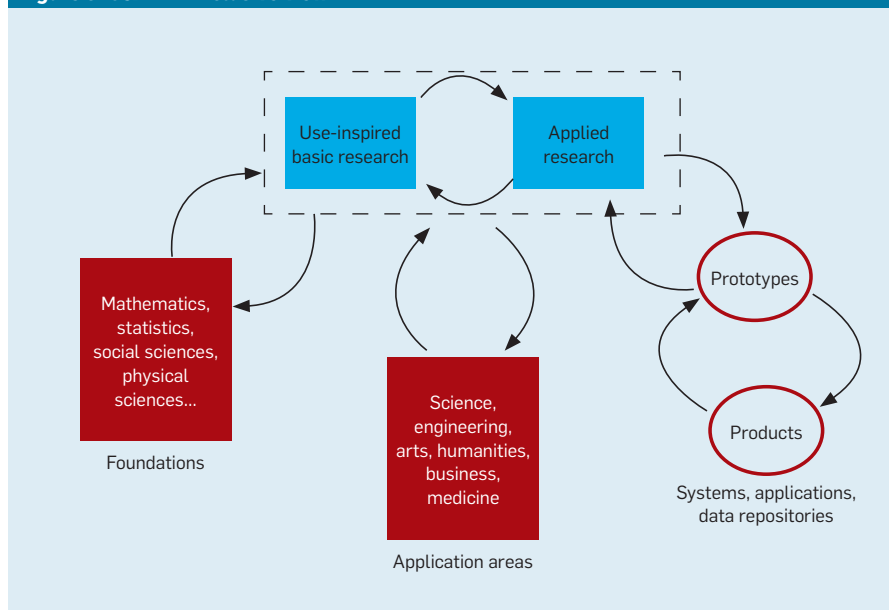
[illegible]

Use-inspired basic research

Applied research

Mathematics, statistics, social sciences, physical sciences...

Foundations

Science, engineering, arts, humanities, business, medicine

Application areas

Prototypes

Products

Systems, applications, data repositories